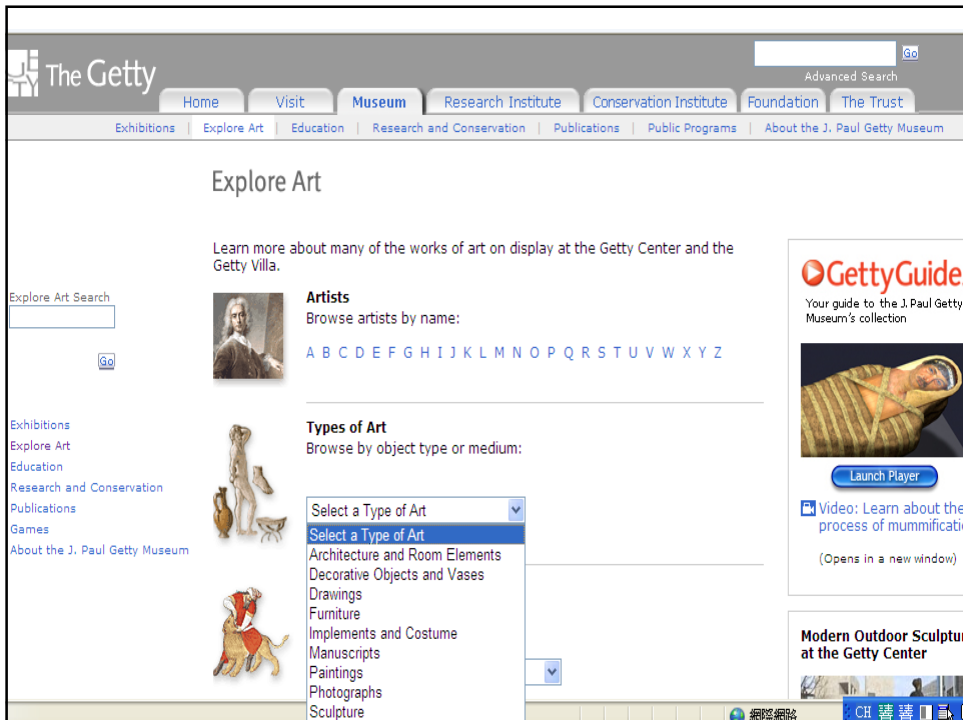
The Getty

Go

Advanced Search

Home | Visit | Museum | Research Institute | Conservation Institute | Foundation | The Trust

Exhibitions | Explore Art | Education | Research and Conservation | Publications | Public Programs | About the J. Paul Getty Museum

Explore Art

Learn more about many of the works of art on display at the Getty Center and the Getty Villa.

Explore Art Search

Go

Exhibitions
Explore Art
Education
Research and Conservation
Publications
Games
About the J. Paul Getty Museum

Artists
Browse artists by name:

A B C D E F G H I J K L M N O P Q R S T U V W X Y Z

Types of Art
Browse by object type or medium:

Select a Type of Art

Select a Type of Art
Architecture and Room Elements
Decorative Objects and Vases
Drawings
Furniture
Implements and Costume
Manuscripts
Paintings
Photographs
Sculpture

GettyGuide
Your guide to the J. Paul Getty Museum's collection

Launch Player

Video: Learn about the process of mummificati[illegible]

(Opens in a new window)

Modern Outdoor Sculptu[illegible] at the Getty Center

網際網路

CH